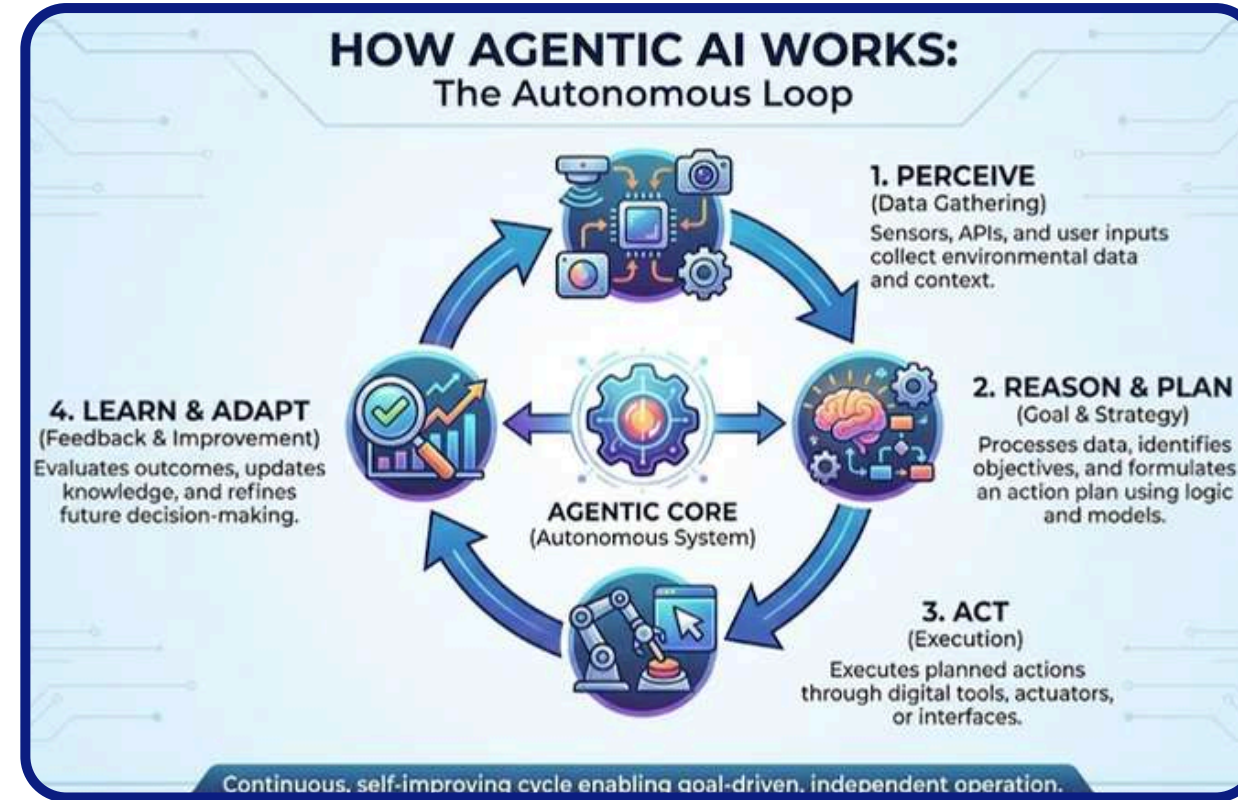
HOW AGENTIC AI WORKS:
The Autonomous Loop

1. PERCEIVE
(Data Gathering)
Sensors, APIs, and user inputs collect environmental data and context.

2. REASON & PLAN
(Goal & Strategy)
Processes data, identifies objectives, and formulates an action plan using logic and models.

3. ACT
(Execution)
Executes planned actions through digital tools, actuators, or interfaces.

4. LEARN & ADAPT
(Feedback & Improvement)
Evaluates outcomes, updates knowledge, and refines future decision-making.

AGENTIC CORE
(Autonomous System)

Continuous, self-improving cycle enabling goal-driven, independent operation.